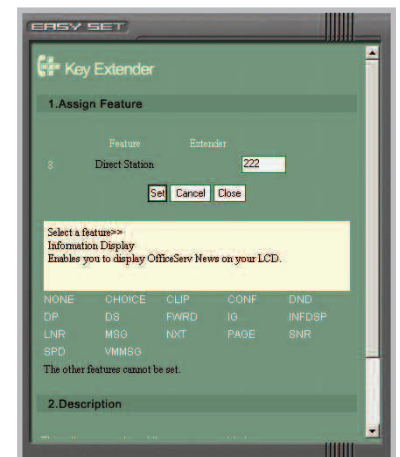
EASY SET

Key Extender

1.Assign Feature

| | Feature | Extender |
|---|---|---|
| 8 | Direct Station | 222 |

Set Cancel Close

Select a feature>>
Information Display
Enables you to display OfficeServ News on your LCD.

| | | | | |
|---|---|---|---|---|
| NONE | CHOICE | CLIP | CONF | DND |
| DP | DS | FWRD | IG | INFDSP |
| LNR | MSG | NXT | PAGE | SNR |
| SPD | VMMSG | | | |

The other features cannot be set.

2.Description

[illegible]